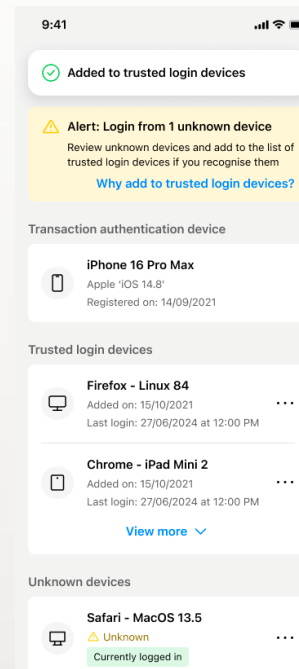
9:41

Added to trusted login devices

Alert: Login from 1 unknown device

Review unknown devices and add to the list of trusted login devices if you recognise them

Why add to trusted login devices?

Transaction authentication device

iPhone 16 Pro Max

Apple 'iOS 14.8'

Registered on: 14/09/2021

Trusted login devices

Firefox - Linux 84

Added on: 15/10/2021

Last login: 27/06/2024 at 12:00 PM

Chrome - iPad Mini 2

Added on: 15/10/2021

Last login: 27/06/2024 at 12:00 PM

View more

Unknown devices

Safari - MacOS 13.5

Unknown

Currently logged in